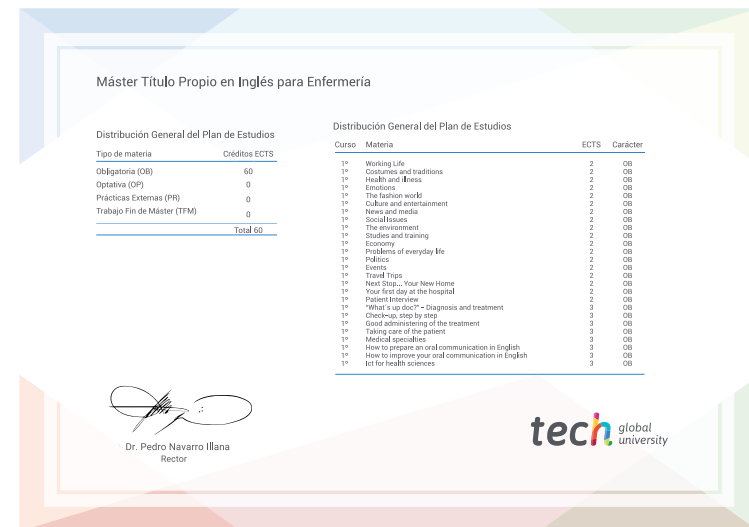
Máster Título Propio en Inglés para Enfermería

Distribución General del Plan de Estudios

| Tipo de materia | Créditos ECTS |
|---|---|
| Obligatoria (OB) | 60 |
| Optativa (OP) | 0 |
| Prácticas Externas (PR) | 0 |
| Trabajo Fin de Máster (TFM) | 0 |
| | Total 60 |

Distribución General del Plan de Estudios

| Curso | Materia | ECTS | Carácter |
|---|---|---|---|
| 1º | Working Life | 2 | OB |
| 1º | Costumes and traditions | 2 | OB |
| 1º | Health and illness | 2 | OB |
| 1º | Emotions | 2 | OB |
| 1º | The fashion world | 2 | OB |
| 1º | Culture and entertainment | 2 | OB |
| 1º | News and media | 2 | OB |
| 1º | Social Issues | 2 | OB |
| 1º | The environment | 2 | OB |
| 1º | Studies and training | 2 | OB |
| 1º | Economy | 2 | OB |
| 1º | Problems of everyday life | 2 | OB |
| 1º | Politics | 2 | OB |
| 1º | Events | 2 | OB |
| 1º | Travel Trips | 2 | OB |
| 1º | Next Stop... Your New Home | 2 | OB |
| 1º | Your first day at the hospital | 2 | OB |
| 1º | Patient Interview | 2 | OB |
| 1º | "What´s up doc?" - Diagnosis and treatment | 3 | OB |
| 1º | Check-up, step by step | 3 | OB |
| 1º | Good administering of the treatment | 3 | OB |
| 1º | Taking care of the patient | 3 | OB |
| 1º | Medical specialties | 3 | OB |
| 1º | How to prepare an oral communication in English | 3 | OB |
| 1º | How to improve your oral communication in English | 3 | OB |
| 1º | Ict for health sciences | 3 | OB |

Dr. Pedro Navarro Illana
Rector

tech global university